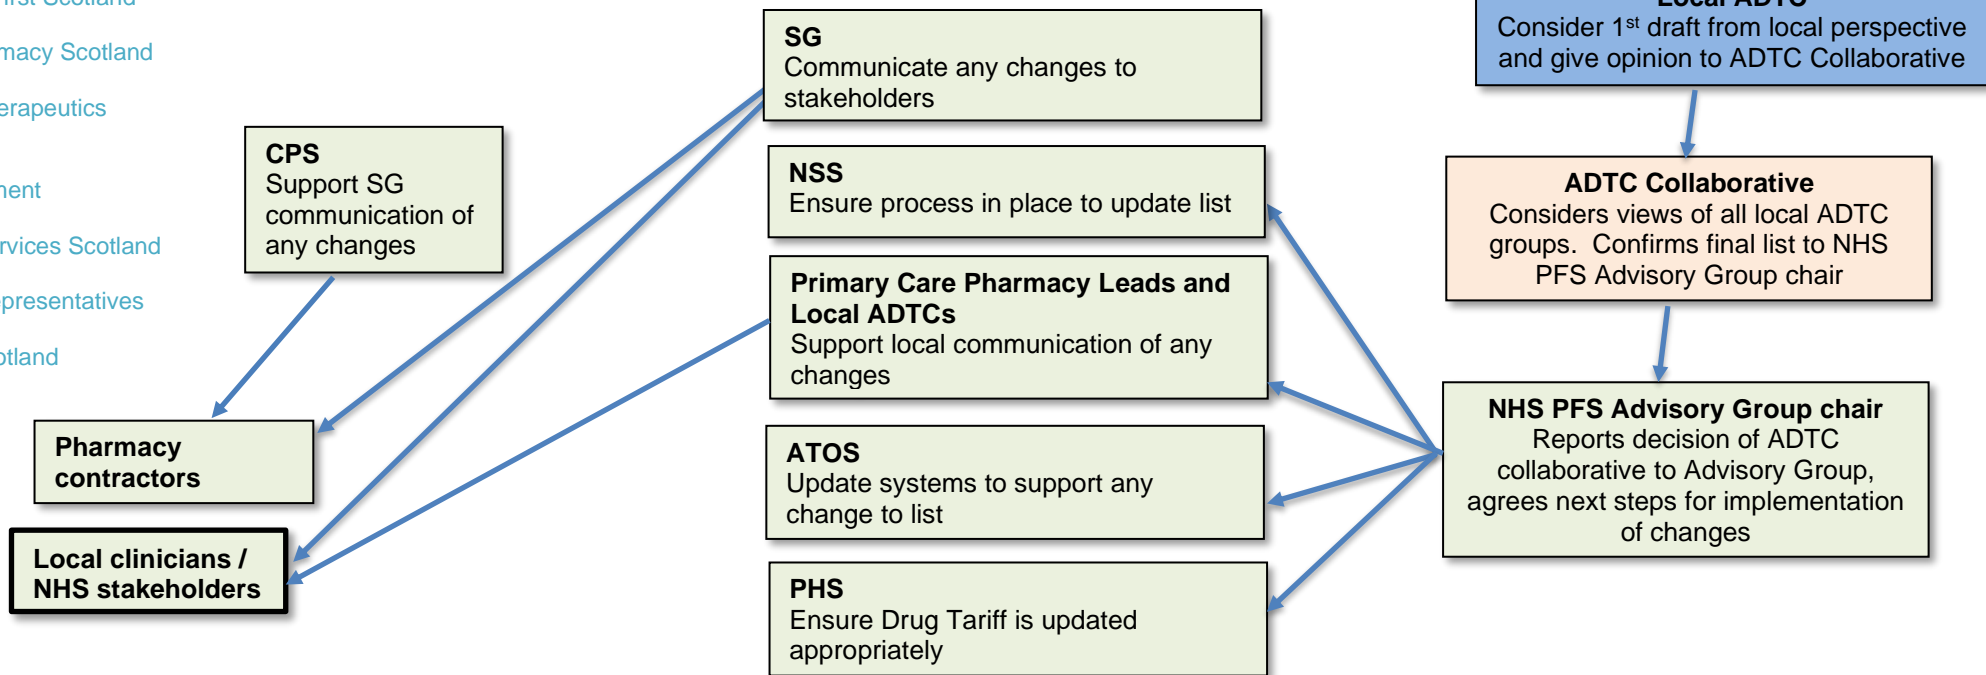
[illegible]irst Scotland

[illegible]macy Scotland

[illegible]erapeutics

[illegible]nent

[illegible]rvices Scotland

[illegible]presentatives

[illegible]otland

SG
Communicate any changes to stakeholders

Local ADTC
Consider 1st draft from local perspective and give opinion to ADTC Collaborative

CPS
Support SG communication of any changes

NSS
Ensure process in place to update list

ADTC Collaborative
Considers views of all local ADTC groups. Confirms final list to NHS PFS Advisory Group chair

Primary Care Pharmacy Leads and Local ADTCs
Support local communication of any changes

Pharmacy contractors

NHS PFS Advisory Group chair
Reports decision of ADTC collaborative to Advisory Group, agrees next steps for implementation of changes

ATOS
Update systems to support any change to list

Local clinicians / NHS stakeholders

PHS
Ensure Drug Tariff is updated appropriately